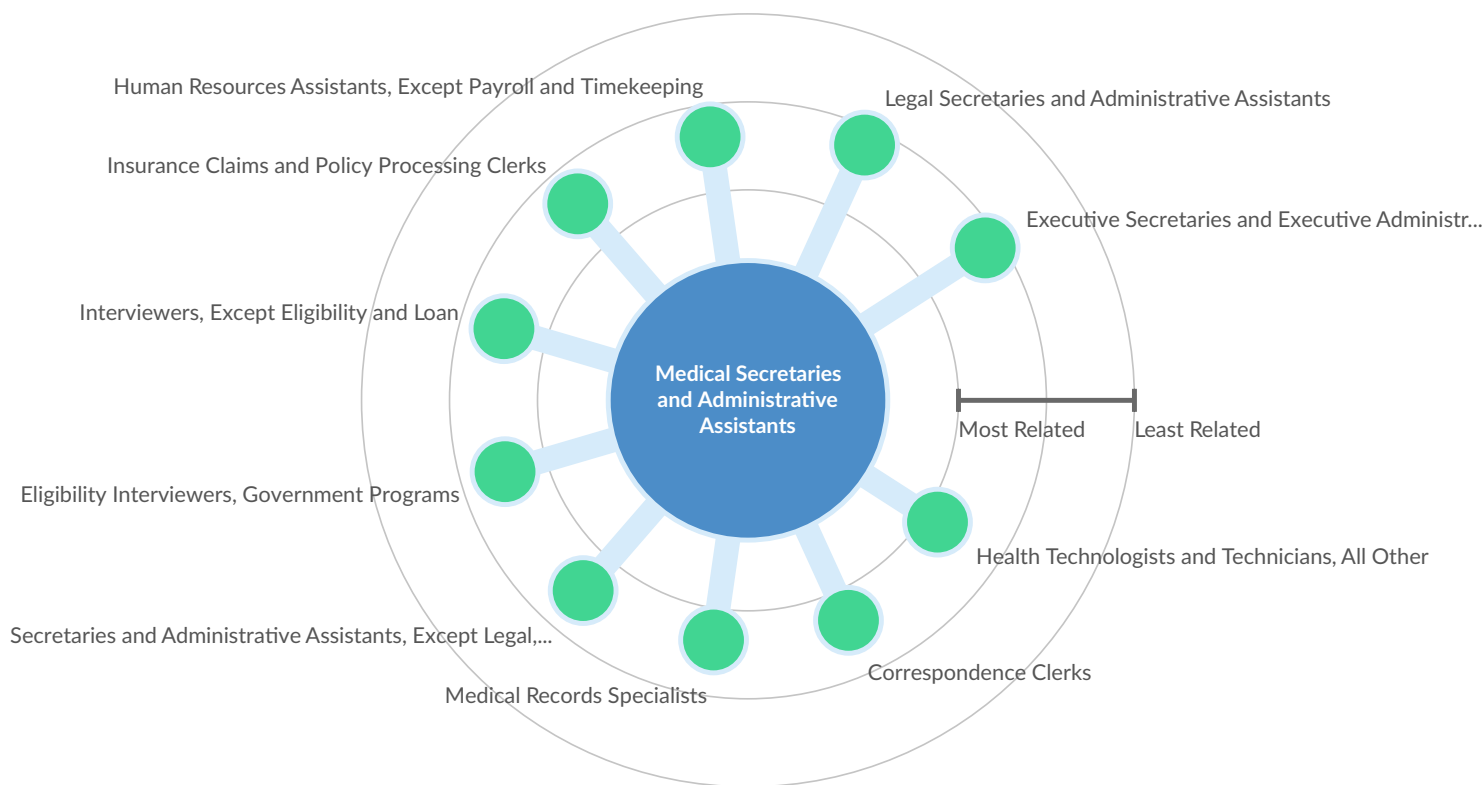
Human Resources Assistants, Except Payroll and Timekeeping

Legal Secretaries and Administrative Assistants

Insurance Claims and Policy Processing Clerks

Executive Secretaries and Executive Administr...

Interviewers, Except Eligibility and Loan

Medical Secretaries and Administrative Assistants

Most Related

Least Related

Eligibility Interviewers, Government Programs

Health Technologists and Technicians, All Other

Secretaries and Administrative Assistants, Except Legal,...

Correspondence Clerks

Medical Records Specialists